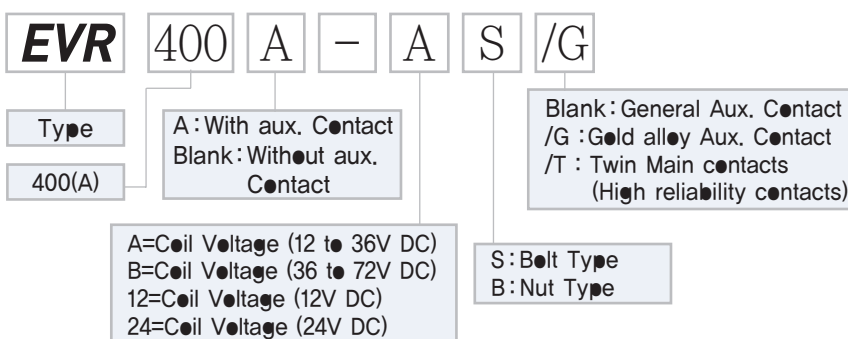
EVR 400 A – A S /G

Type

400(A)

A : With aux. Contact
Blank : Without aux. Contact

A=Coil Voltage (12 to 36V DC)
B=Coil Voltage (36 to 72V DC)
12=Coil Voltage (12V DC)
24=Coil Voltage (24V DC)

S : Bolt Type
B : Nut Type

Blank : General Aux. Contact
/G : Gold alloy Aux. Contact
/T : Twin Main contacts (High reliability contacts)